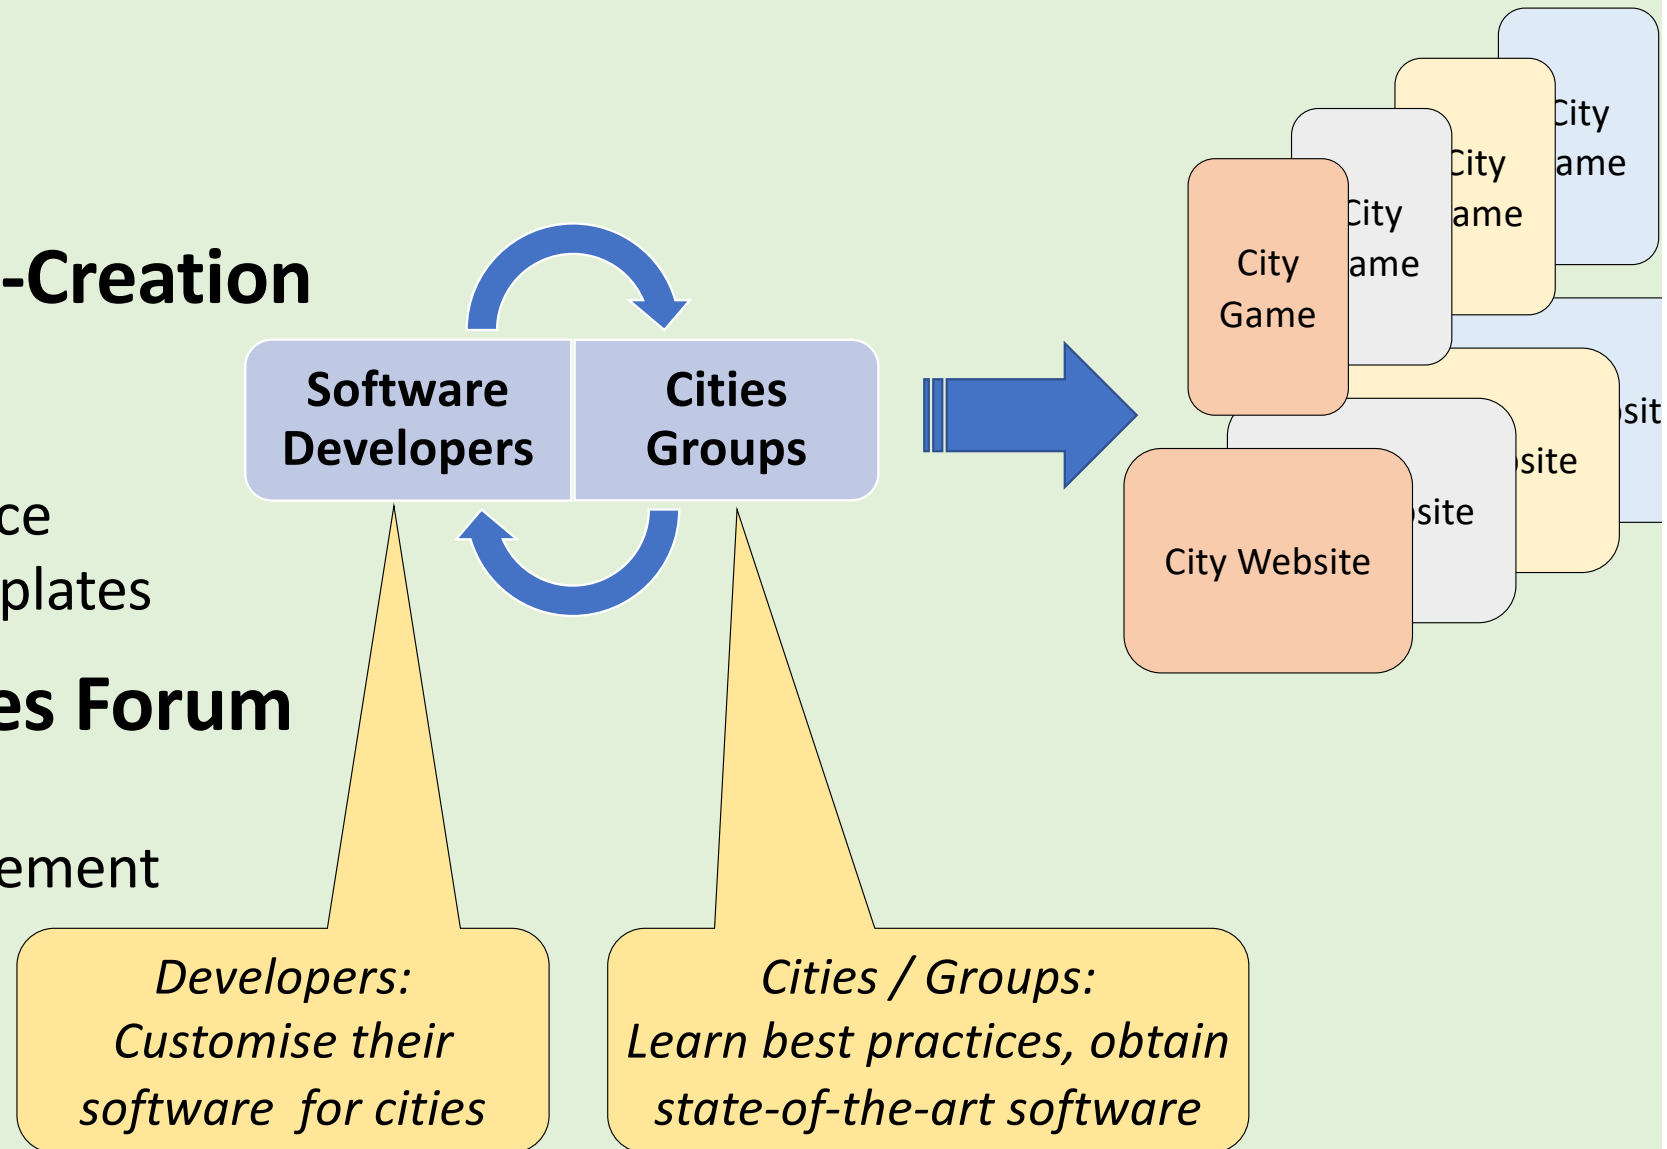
-Creation

ce
plates

es Forum

ement

Software Developers

Cities Groups

City Game

City
ame

City
ame

City
ame

City Website

site

site

sit

Developers:
Customise their software for cities

Cities / Groups:
Learn best practices, obtain state-of-the-art software